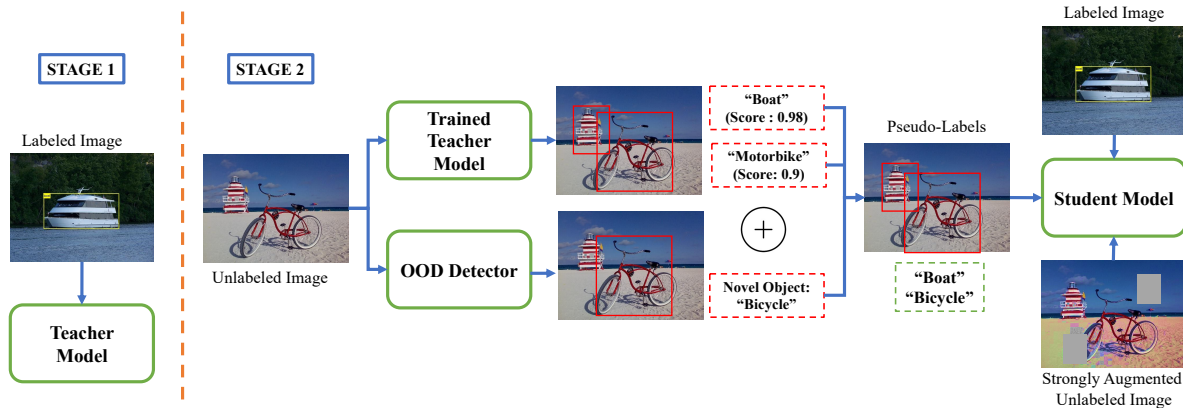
STAGE 1

Labeled Image

Teacher Model

STAGE 2

Unlabeled Image

Trained Teacher Model

OOD Detector

"Boat" (Score : 0.98)

"Motorbike" (Score: 0.9)

$+$

Novel Object: "Bicycle"

Pseudo-Labels

"Boat" "Bicycle"

Labeled Image

Student Model

Strongly Augmented Unlabeled Image